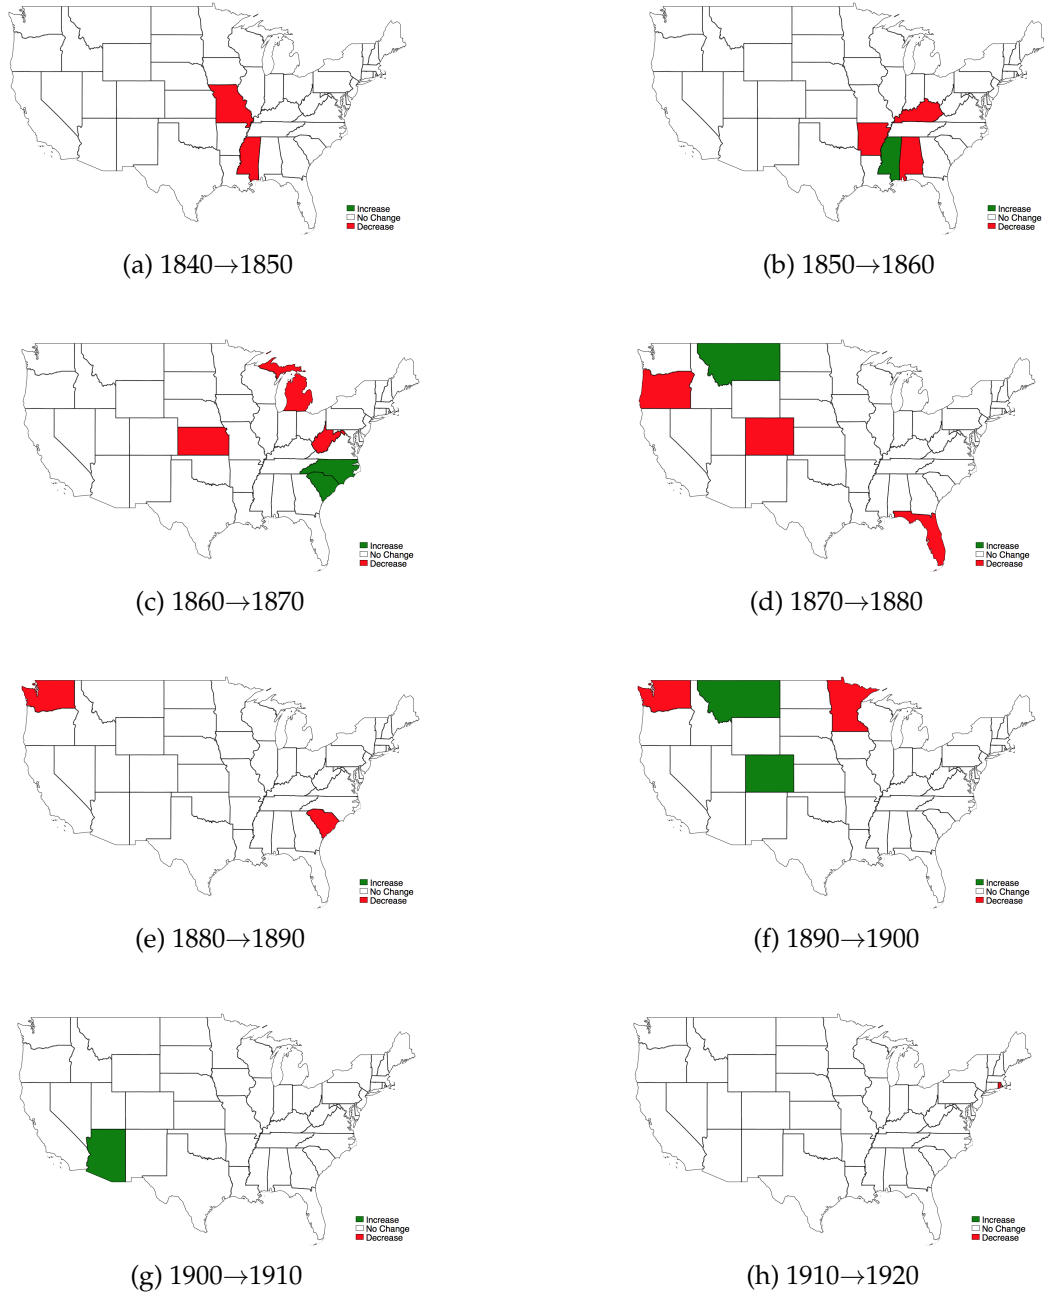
Increase
No Change
Decrease

(a) 1840→1850

Increase
No Change
Decrease

(b) 1850→1860

Increase
No Change
Decrease

(c) 1860→1870

Increase
No Change
Decrease

(d) 1870→1880

Increase
No Change
Decrease

(e) 1880→1890

Increase
No Change
Decrease

(f) 1890→1900

Increase
No Change
Decrease

(g) 1900→1910

Increase
No Change
Decrease

(h) 1910→1920